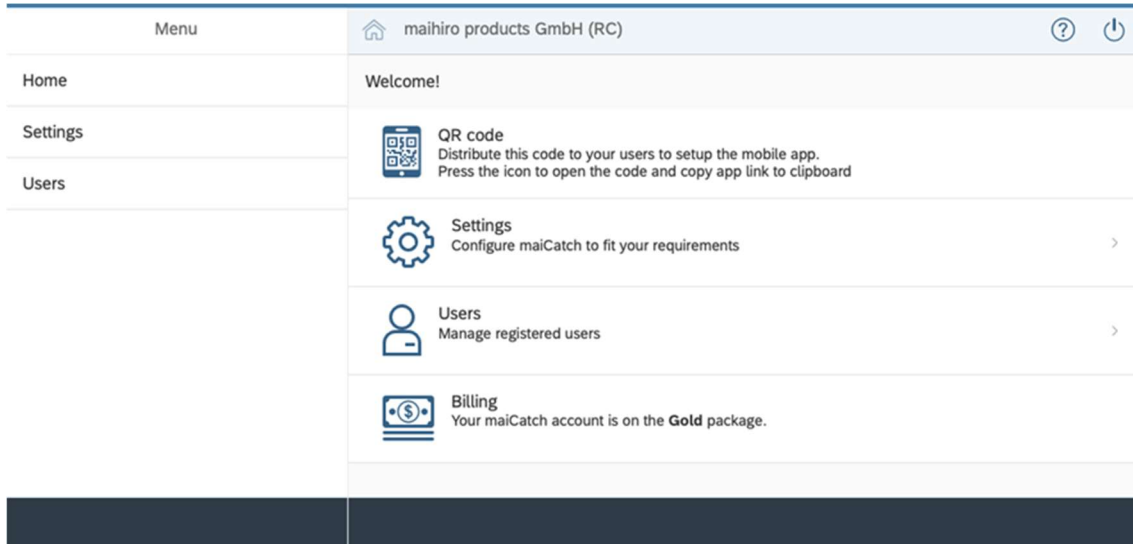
Menu

Home

Settings

Users

maihiro products GmbH (RC)

Welcome!

QR code
Distribute this code to your users to setup the mobile app.
Press the icon to open the code and copy app link to clipboard

Settings
Configure maiCatch to fit your requirements

Users
Manage registered users

Billing
Your maiCatch account is on the **Gold** package.